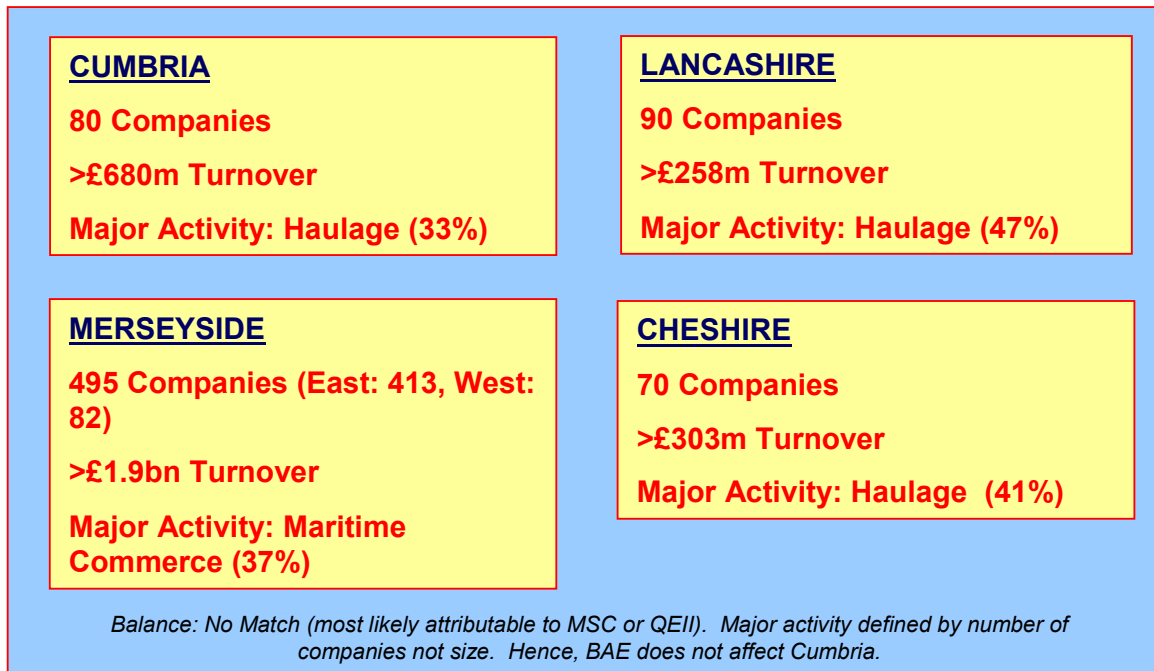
CUMBRIA

80 Companies

>£680m Turnover

Major Activity: Haulage (33%)

LANCASHIRE

90 Companies

>£258m Turnover

Major Activity: Haulage (47%)

MERSEYSIDE

495 Companies (East: 413, West: 82)

>£1.9bn Turnover

Major Activity: Maritime Commerce (37%)

CHESHIRE

70 Companies

>£303m Turnover

Major Activity: Haulage (41%)

Balance: No Match (most likely attributable to MSC or QEII). Major activity defined by number of companies not size. Hence, BAE does not affect Cumbria.